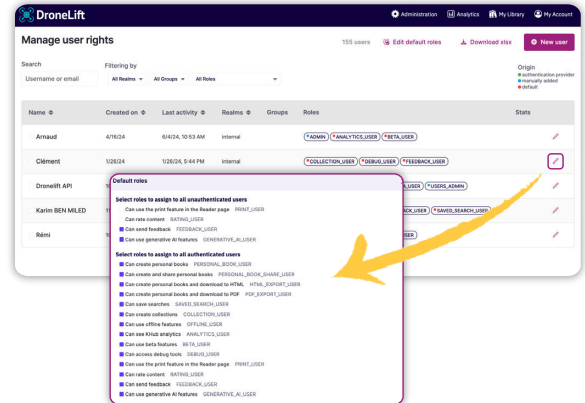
DroneLift

Administration Analytics My Library My Account

Manage user rights

155 users Edit default roles Download xlsx + New user

Search

Username or email

Filtering by

All Realms All Groups All Roles

Origin
authentication provider
manually added
default

| Name | Created on | Last activity | Realms | Groups | Roles | Stats |
|---|---|---|---|---|---|---|
| Arnaud | 4/18/24 | 6/4/24, 10:53 AM | internal | | ADMIN ANALYTICS_USER BETA_USER | |
| Clément | 1/26/24 | 1/26/24, 5:44 PM | internal | | COLLECTION_USER DEBUG_USER FEEDBACK_USER | |
| Dronelift API | 1 | | | | USERS_ADMIN | |
| Karim BEN MILED | 1 | | | | ACK_USER SAVED_SEARCH_USER | |
| Rémi | 1 | | | | | |

Default roles

Select roles to assign to all unauthenticated users

Can use the print feature in the Reader page PRINT_USER
Can rate content RATING_USER
Can send feedback FEEDBACK_USER
Can use generative AI features GENERATIVE_AI_USER

Select roles to assign to all authenticated users

Can create personal books PERSONAL_BOOK_USER
Can create and share personal books PERSONAL_BOOK_SHARE_USER
Can create personal books and download to HTML HTML_EXPORT_USER
Can create personal books and download to PDF PDF_EXPORT_USER
Can save searches SAVED_SEARCH_USER
Can create collections COLLECTION_USER
Can use offline features OFFLINE_USER
Can see Khub analytics ANALYTICS_USER
Can use beta features BETA_USER
Can access debug tools DEBUG_USER
Can use the print feature in the Reader page PRINT_USER
Can rate content RATING_USER
Can send feedback FEEDBACK_USER
Can use generative AI features GENERATIVE_AI_USER